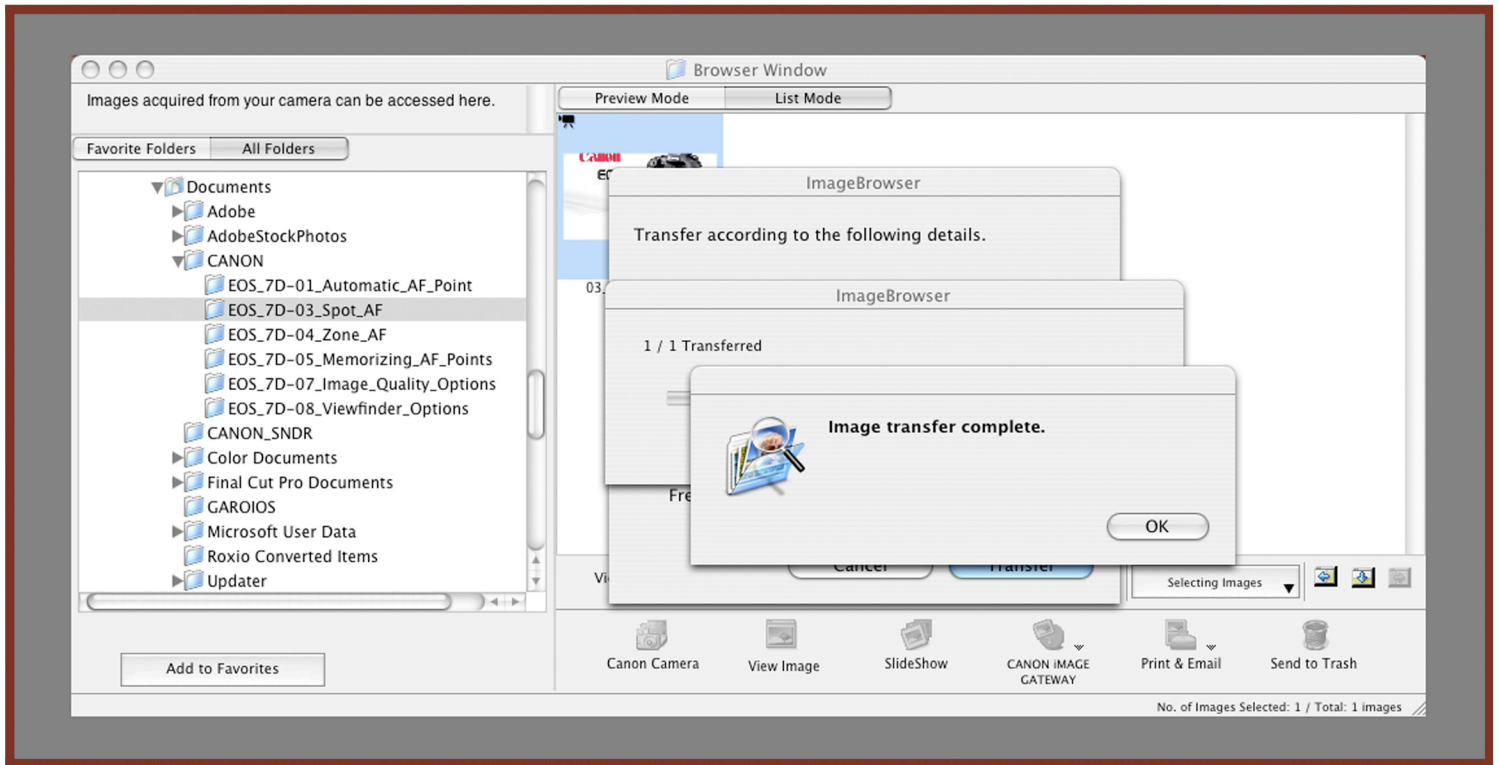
Browser Window

Images acquired from your camera can be accessed here.

Favorite Folders | All Folders

Documents
Adobe
AdobeStockPhotos
CANON
EOS_7D-01_Automatic_AF_Point
EOS_7D-03_Spot_AF
EOS_7D-04_Zone_AF
EOS_7D-05_Memorizing_AF_Points
EOS_7D-07_Image_Quality_Options
EOS_7D-08_Viewfinder_Options
CANON_SNDR
Color Documents
Final Cut Pro Documents
GAROIOS
Microsoft User Data
Roxio Converted Items
Updater

Add to Favorites

Preview Mode | List Mode

Canon

03.

ImageBrowser

Transfer according to the following details.

ImageBrowser

1 / 1 Transferred

Fre

Image transfer complete.

OK

Vi

Cancel

Transfer

Selecting Images

Canon Camera

View Image

SlideShow

CANON iMAGE GATEWAY

Print & Email

Send to Trash

No. of Images Selected: 1 / Total: 1 images